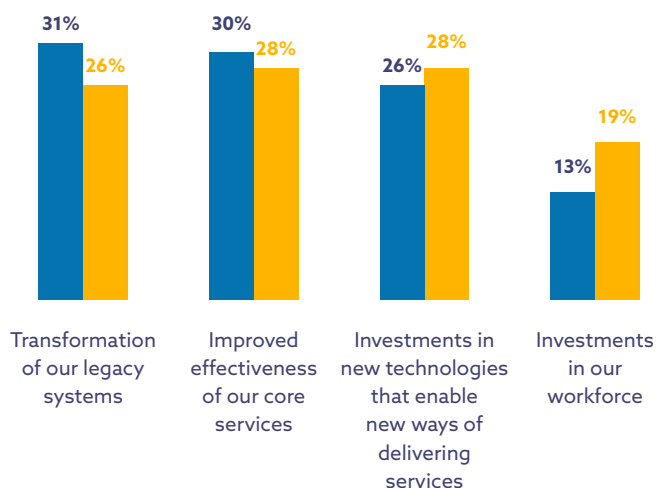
31%
26%
30%
28%
26%
28%
13%
19%

Transformation of our legacy systems

Improved effectiveness of our core services

Investments in new technologies that enable new ways of delivering services

Investments in our workforce